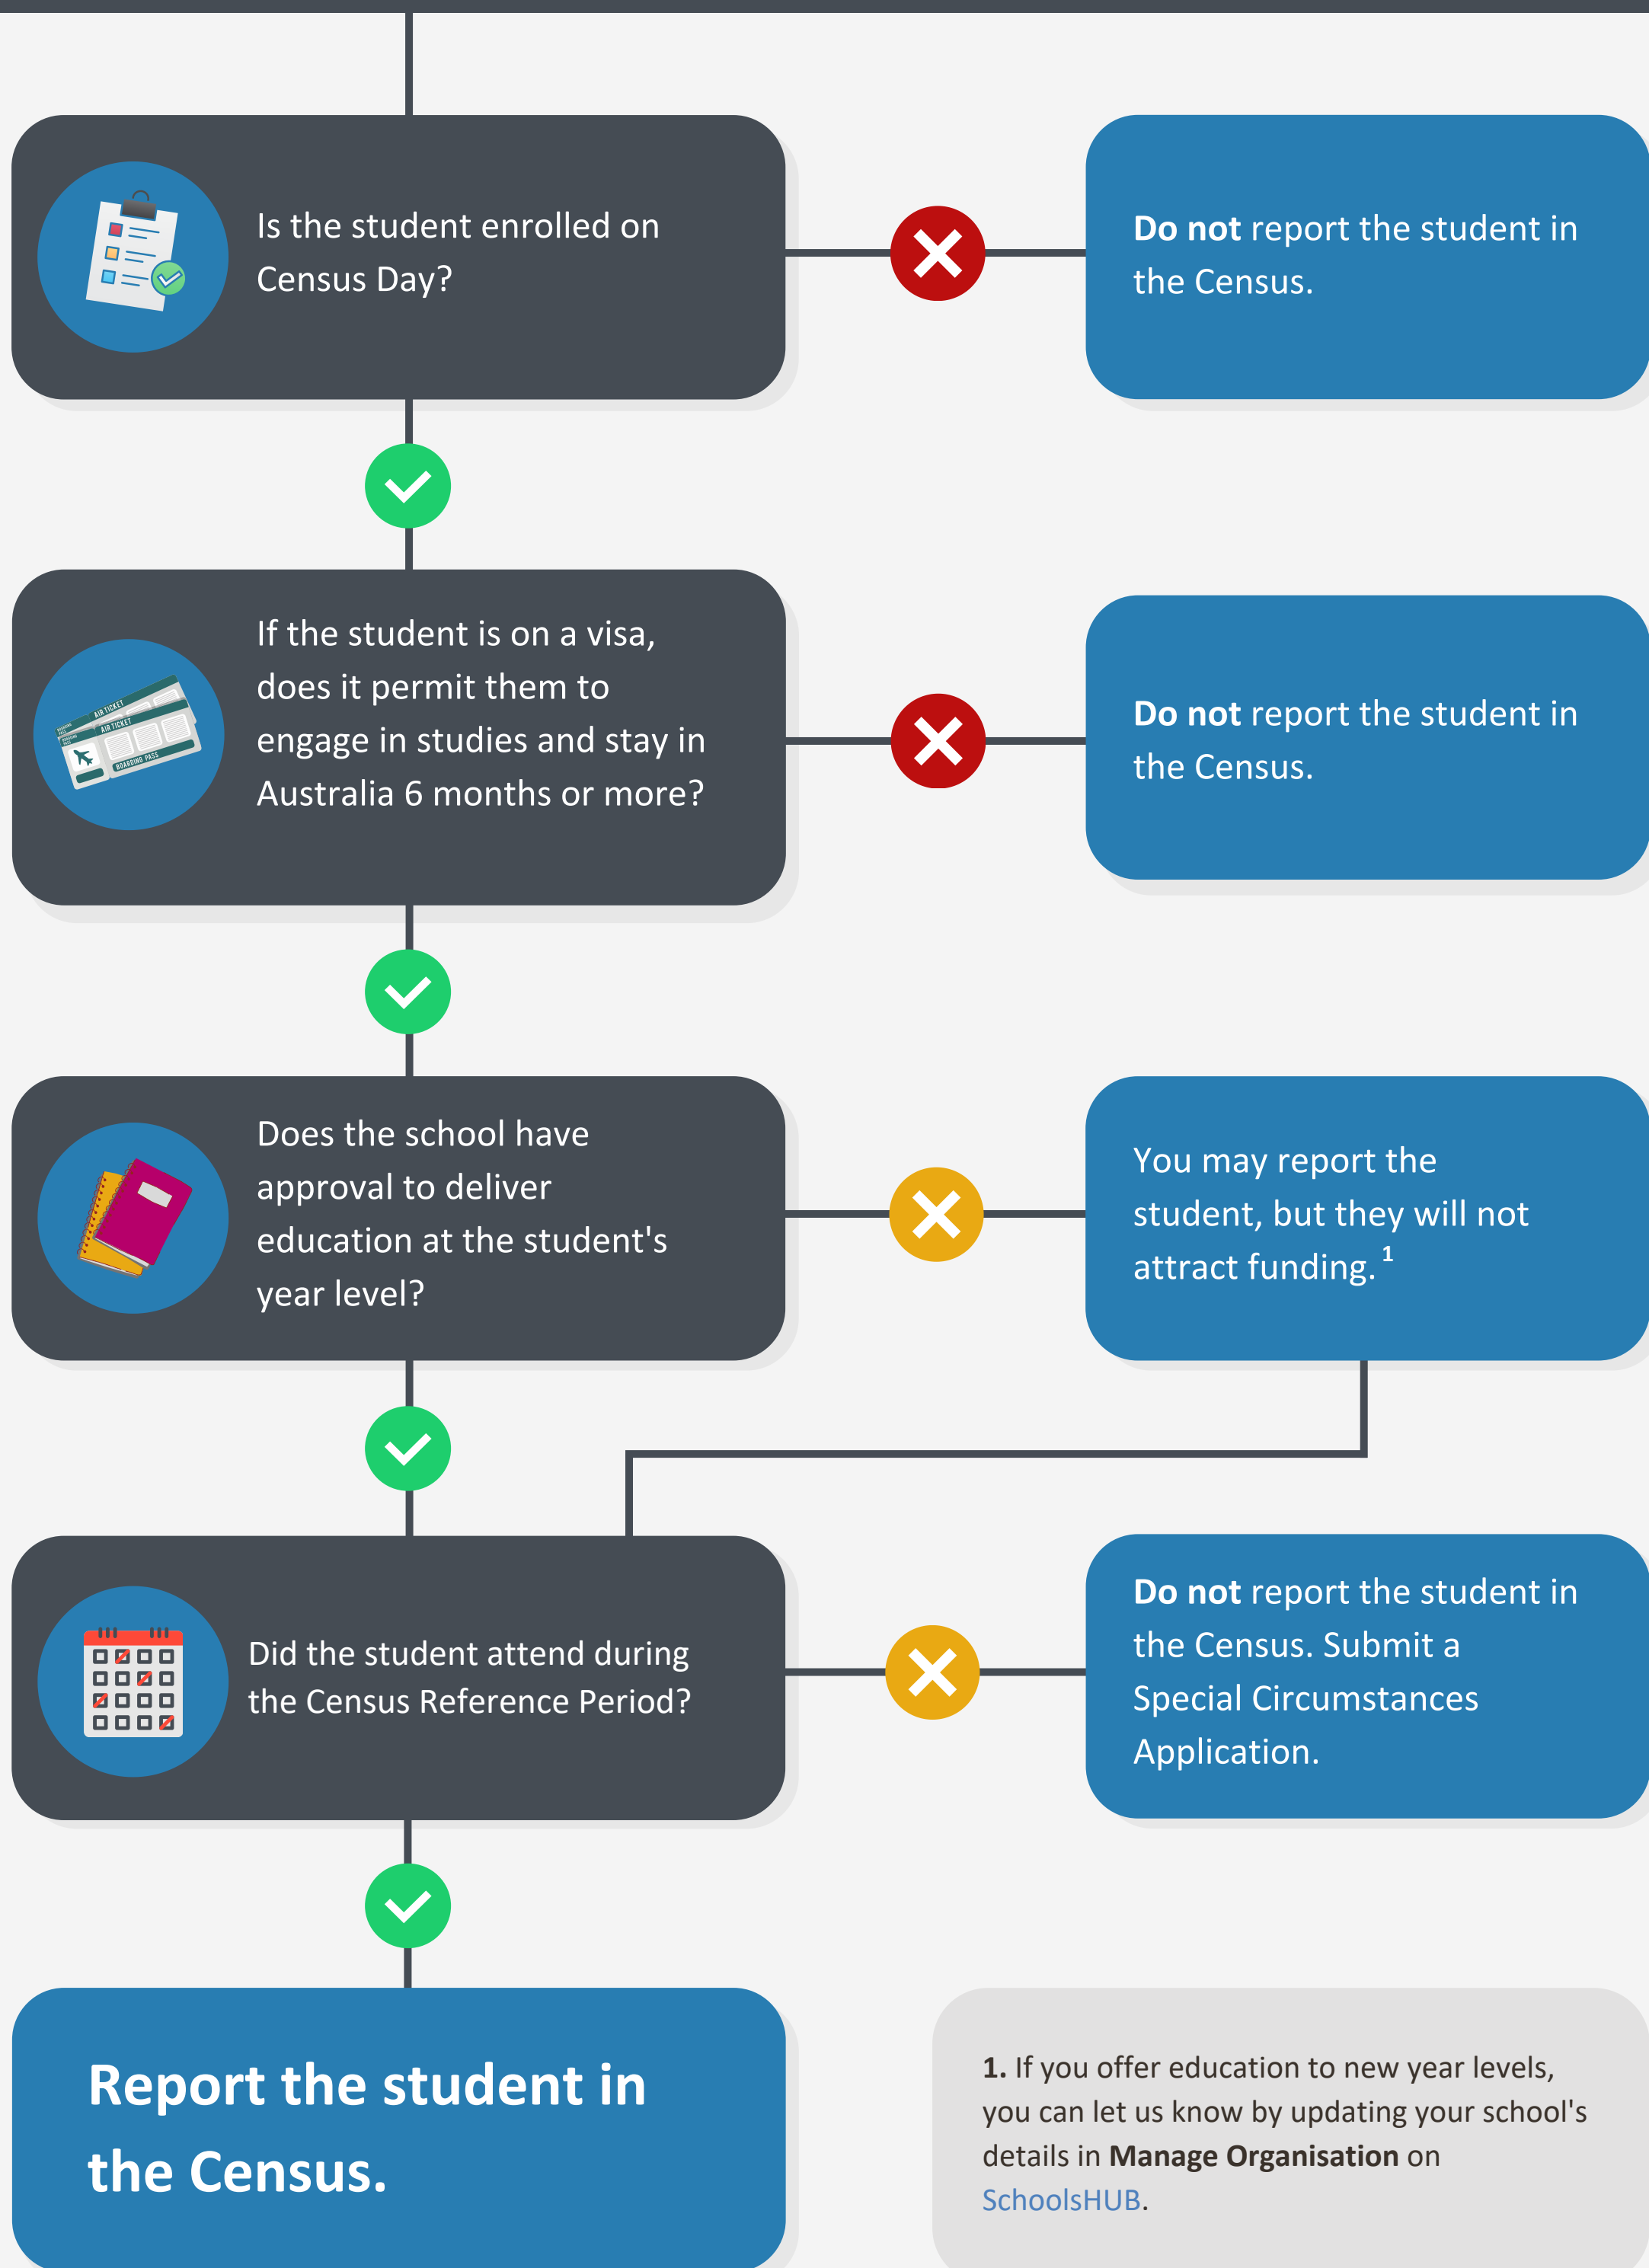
Is the student enrolled on Census Day?

Do not report the student in the Census.

If the student is on a visa, does it permit them to engage in studies and stay in Australia 6 months or more?

AIR TICKET
AIR TICKET
BOARDING PASS

Do not report the student in the Census.

Does the school have approval to deliver education at the student's year level?

You may report the student, but they will not attract funding.$^1$

Did the student attend during the Census Reference Period?

Do not report the student in the Census. Submit a Special Circumstances Application.

Report the student in the Census.

1. If you offer education to new year levels, you can let us know by updating your school's details in Manage Organisation on SchoolsHUB.